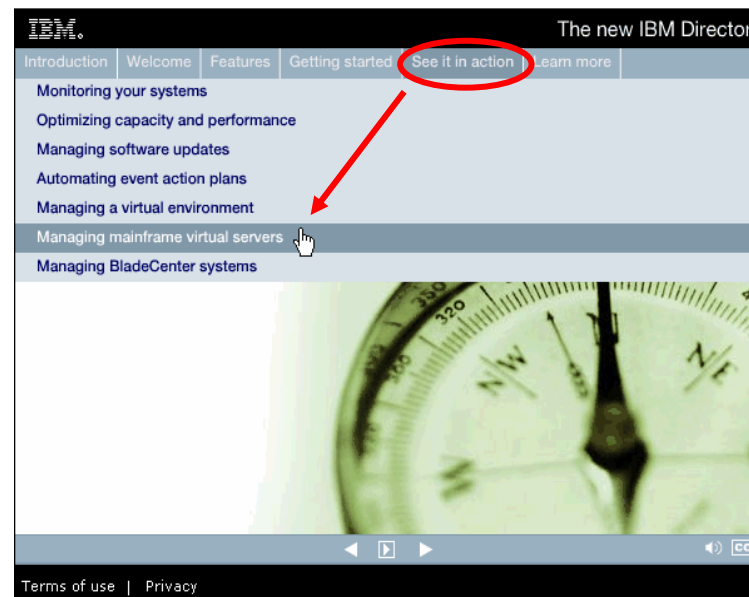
IBM.

The new IBM Director

Introduction | Welcome | Features | Getting started | See it in action | Learn more

Monitoring your systems
Optimizing capacity and performance
Managing software updates
Automating event action plans
Managing a virtual environment
Managing mainframe virtual servers
Managing BladeCenter systems

350 320 NW N NE

Terms of use | Privacy